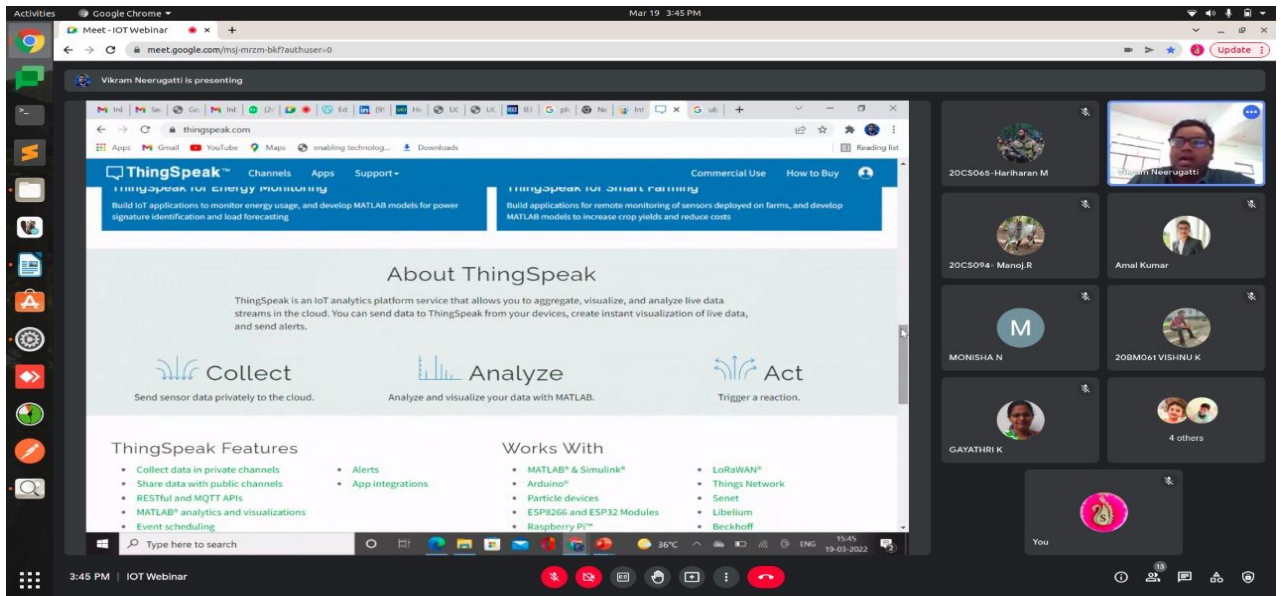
Activities Google Chrome ▾ Mar 19 3:45 PM

Meet - IOT Webinar ×

meet.google.com/msj-mrzm-bkf?authuser=0

Update

Vikram Neerugatti is presenting

thingspeak.com

Apps Gmail YouTube Maps enabling technolog... Downloads Reading list

ThingSpeak™ Channels Apps Support▾ Commercial Use How to Buy

ThingSpeak for Energy Monitoring
Build IoT applications to monitor energy usage, and develop MATLAB models for power signature identification and load forecasting

ThingSpeak for Smart Farming
Build applications for remote monitoring of sensors deployed on farms, and develop MATLAB models to increase crop yields and reduce costs

About ThingSpeak

ThingSpeak is an IoT analytics platform service that allows you to aggregate, visualize, and analyze live data streams in the cloud. You can send data to ThingSpeak from your devices, create instant visualization of live data, and send alerts.

Collect
Send sensor data privately to the cloud.

Analyze
Analyze and visualize your data with MATLAB.

Act
Trigger a reaction.

ThingSpeak Features
• Collect data in private channels
• Share data with public channels
• RESTful and MQTT APIs
• MATLAB® analytics and visualizations
• Event scheduling
• Alerts
• App integrations

Works With
• MATLAB® & Simulink®
• Arduino®
• Particle devices
• ESP8266 and ESP32 Modules
• Raspberry Pi™
• LoRaWAN®
• Things Network
• Senet
• Libelium
• Beckhoff

Type here to search 36°C ENG 15:45 19-03-2022

20CS065-Hariharan M
Vikram Neerugatti
20CS094- Manoj.R
Amal Kumar
M
MONISHA N
20BM061 VISHNU K
GAYATHRI K
4 others
You

3:45 PM | IOT Webinar
13